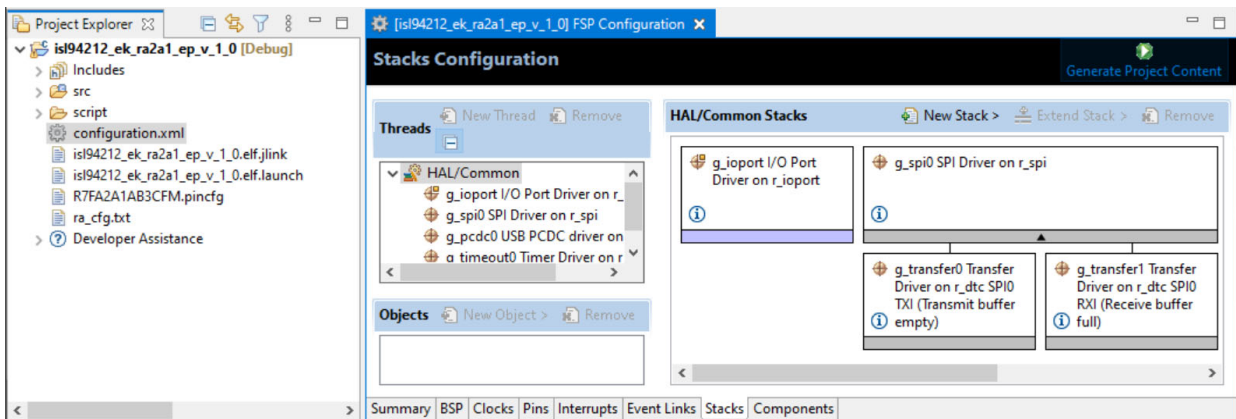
Project Explorer

isl94212_ek_ra2a1_ep_v_1_0 [Debug]
Includes
src
script
configuration.xml
isl94212_ek_ra2a1_ep_v_1_0.elf.jlink
isl94212_ek_ra2a1_ep_v_1_0.elf.launch
R7FA2A1AB3CFM.pincfg
ra_cfg.txt
Developer Assistance

[isl94212_ek_ra2a1_ep_v_1_0] FSP Configuration

Stacks Configuration

Generate Project Content

Threads
New Thread
Remove

HAL/Common
g_ioport I/O Port Driver on r_
g_spi0 SPI Driver on r_spi
g_pcdc0 USB PCDC driver on
g_timeout0 Timer Driver on r

Objects
New Object >
Remove

HAL/Common Stacks
New Stack >
Extend Stack >
Remove

g_ioport I/O Port Driver on r_ioport

g_spi0 SPI Driver on r_spi

g_transfer0 Transfer Driver on r_dtc SPI0 TXI (Transmit buffer empty)

g_transfer1 Transfer Driver on r_dtc SPI0 RXI (Receive buffer full)

Summary | BSP | Clocks | Pins | Interrupts | Event Links | Stacks | Components